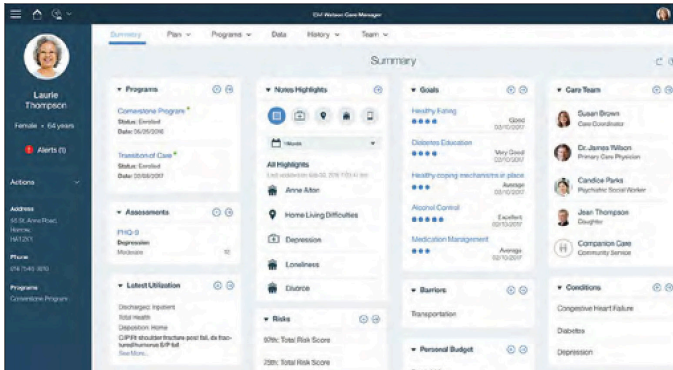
IBM Watson Care Manager

Summary Plan Programs Data History Team

Summary

Laurie Thompson

Female • 64 years

Alerts (1)

Actions

Address
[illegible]

Phone
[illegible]

Programs
Cornerstone Program

Programs

Cornerstone Program
Status: Enrolled
Date: 05/26/2016

Transition of Care
Status: Enrolled
Date: 02/08/2017

Assessments

PHQ-9
Depression
Moderate 10

Latest Utilization

Discharged: Inpatient
Total Health
Disposition: Home
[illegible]
See More...

Notes Highlights

1 Month

All Highlights
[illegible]

Anne Alton

Home Living Difficulties

Depression

Loneliness

Divorce

Risks

97th: Total Risk Score

75th: Total Risk Score

Goals

Healthy Eating
Good
03/10/2017

Diabetes Education
Very Good
03/10/2017

Healthy coping mechanisms in place
Average
03/10/2017

Alcohol Control
Excellent
03/10/2017

Medication Management
Average
03/10/2017

Barriers

Transportation

Personal Budget

Care Team

Susan Brown
Care Coordinator

Dr. James Wilson
Primary Care Physician

Candice Parks
Psychiatric Social Worker

Jean Thompson
Daughter

Companion Care
Community Service

Conditions

Congestive Heart Failure

Diabetes

Depression